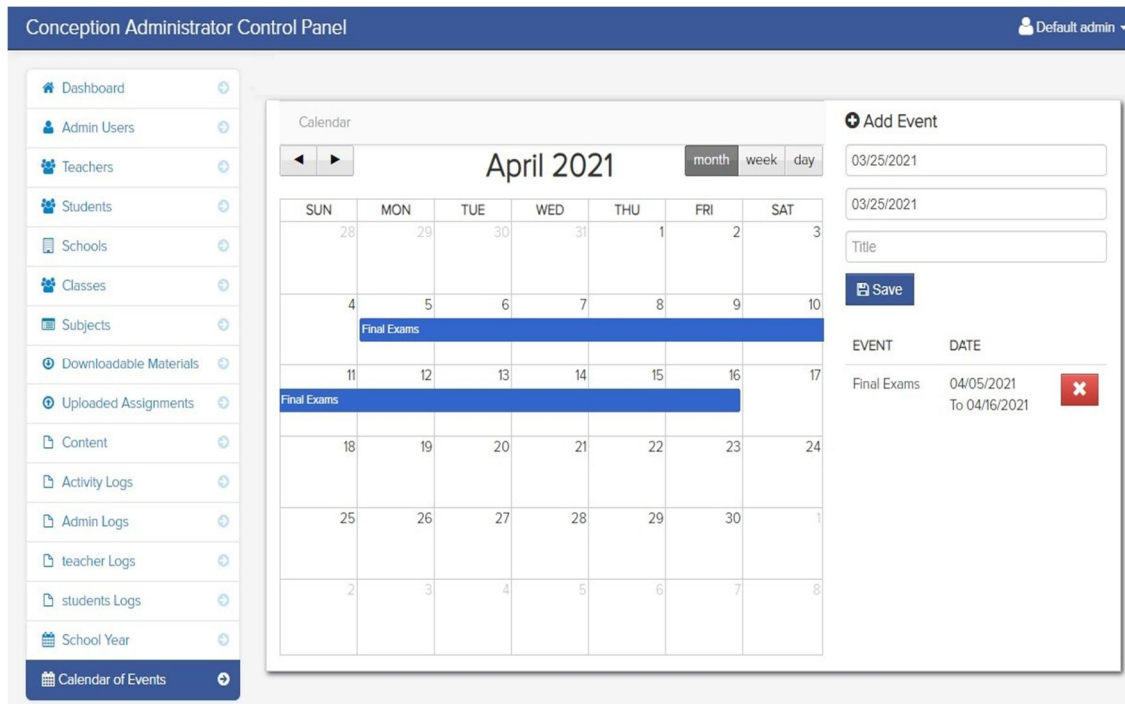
Conception Administrator Control Panel

Default admin

Dashboard
Admin Users
Teachers
Students
Schools
Classes
Subjects
Downloadable Materials
Uploaded Assignments
Content
Activity Logs
Admin Logs
teacher Logs
students Logs
School Year
Calendar of Events

Calendar

April 2021

month week day

| SUN | MON | TUE | WED | THU | FRI | SAT |
|---|---|---|---|---|---|---|
| 28 | 29 | 30 | 31 | 1 | 2 | 3 |
| 4 | 5 Final Exams | 6 | 7 | 8 | 9 | 10 |
| 11 Final Exams | 12 | 13 | 14 | 15 | 16 | 17 |
| 18 | 19 | 20 | 21 | 22 | 23 | 24 |
| 25 | 26 | 27 | 28 | 29 | 30 | 1 |
| 2 | 3 | 4 | 5 | 6 | 7 | 8 |

Add Event

03/25/2021

03/25/2021

Title

Save

| EVENT | DATE |
|---|---|
| Final Exams | 04/05/2021 To 04/16/2021 |